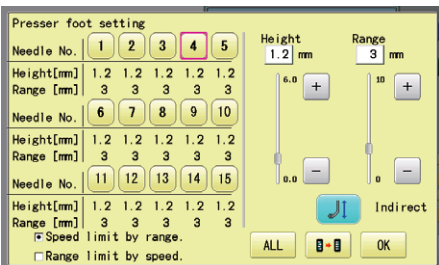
Presser foot setting

| Needle No. | 1 | 2 | 3 | 4 | 5 |
|---|---|---|---|---|---|
| Height[mm] | 1.2 | 1.2 | 1.2 | 1.2 | 1.2 |
| Range [mm] | 3 | 3 | 3 | 3 | 3 |
| Needle No. | 6 | 7 | 8 | 9 | 10 |
| Height[mm] | 1.2 | 1.2 | 1.2 | 1.2 | 1.2 |
| Range [mm] | 3 | 3 | 3 | 3 | 3 |
| Needle No. | 11 | 12 | 13 | 14 | 15 |
| Height[mm] | 1.2 | 1.2 | 1.2 | 1.2 | 1.2 |
| Range [mm] | 3 | 3 | 3 | 3 | 3 |

Speed limit by range.
Range limit by speed.

Height
1.2 mm
6.0
+
0.0
−

Range
3 mm
10
+
0
−

Indirect

ALL
OK